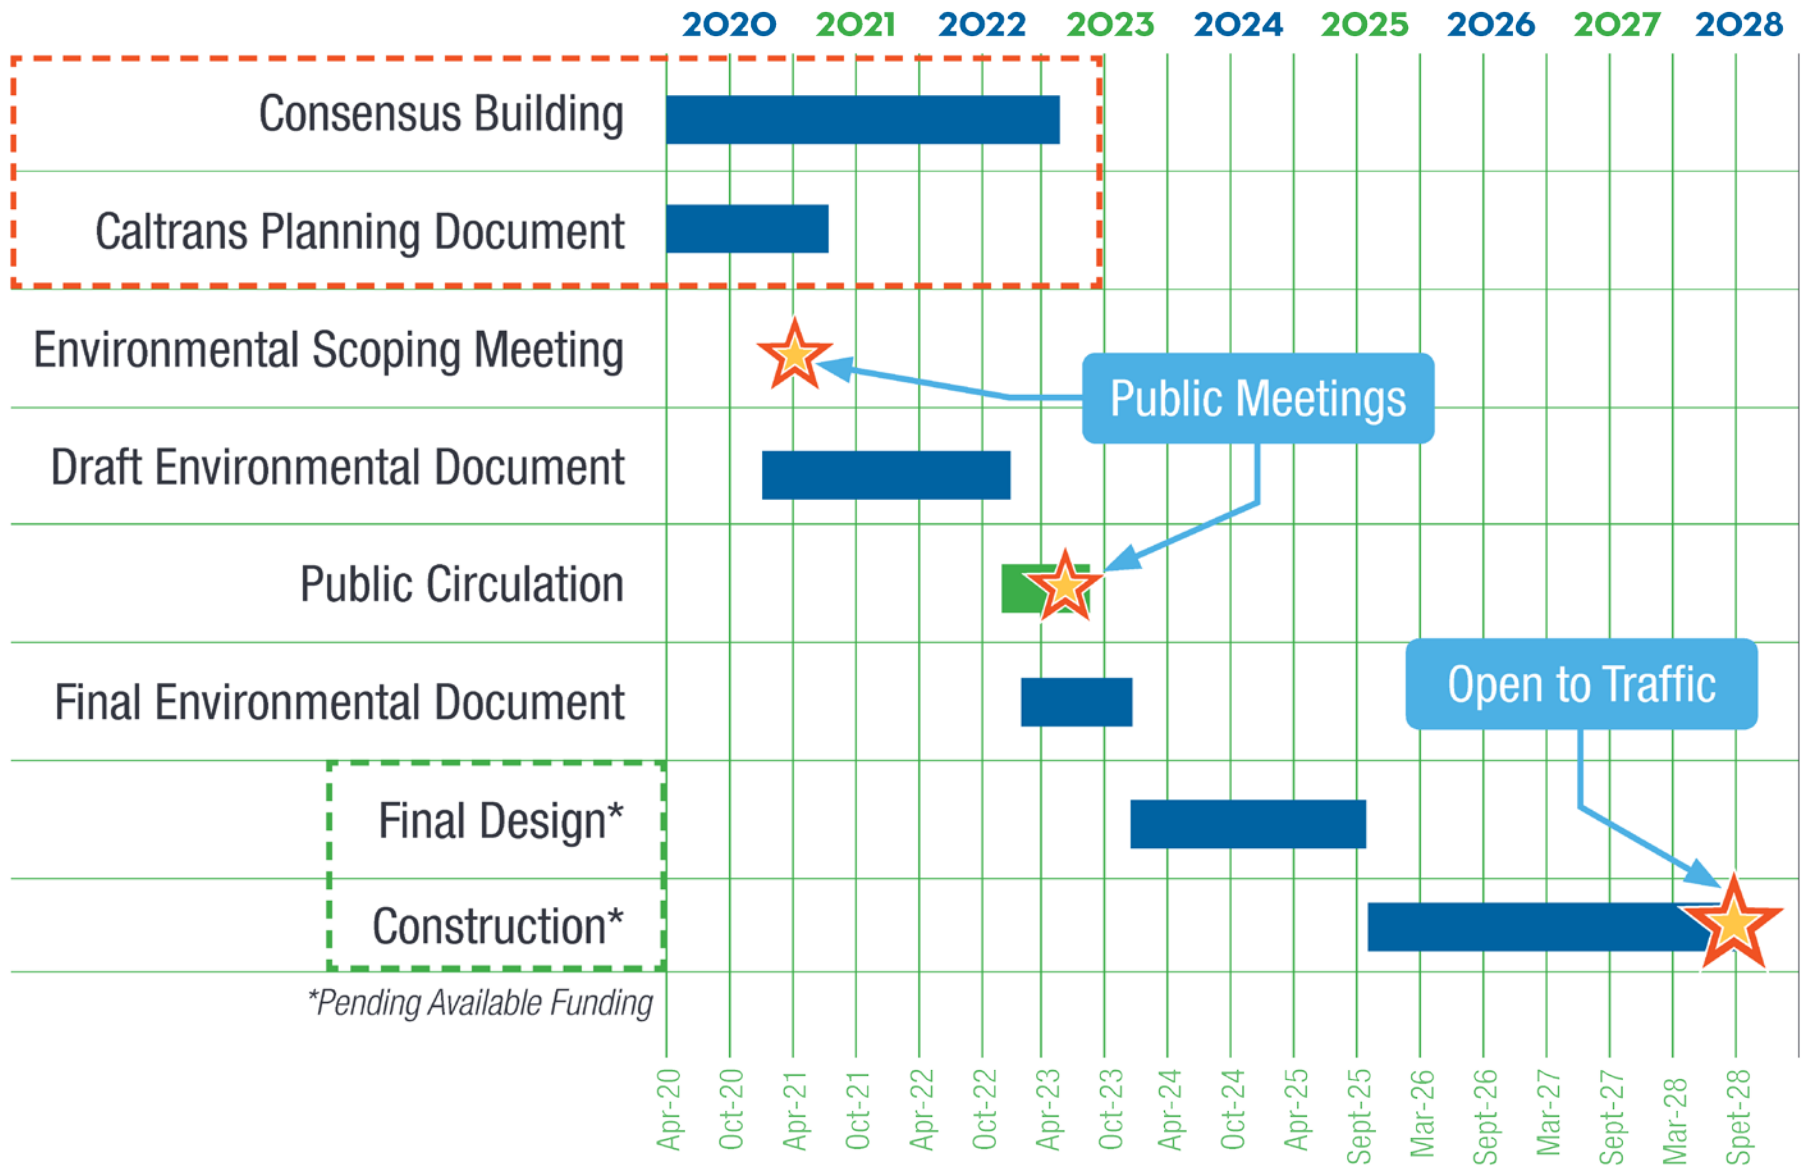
2020 2021 2022 2023 2024 2025 2026 2027 2028

Consensus Building

Caltrans Planning Document

Environmental Scoping Meeting

Public Meetings

Draft Environmental Document

Public Circulation

Final Environmental Document

Open to Traffic

Final Design*

Construction*

*Pending Available Funding

Apr-20 Oct-20 Apr-21 Oct-21 Apr-22 Oct-22 Apr-23 Oct-23 Apr-24 Oct-24 Apr-25 Sept-25 Mar-26 Sept-26 Mar-27 Sept-27 Mar-28 Spet-28